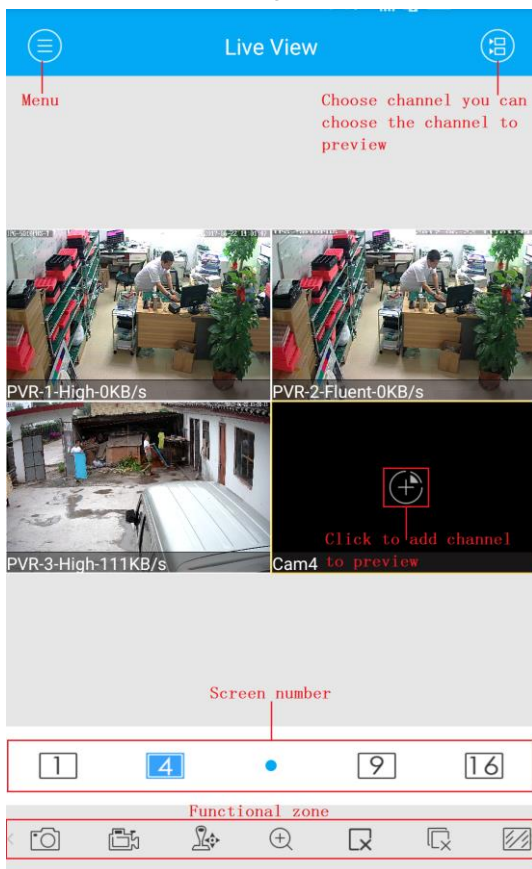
Live View

Menu

Choose channel you can choose the channel to preview

PVR-1-High-0KB/s

PVR-2-Fluent-0KB/s

PVR-3-High-111KB/s

Cam4

Click to add channel to preview

Screen number

1 4 9 16

Functional zone